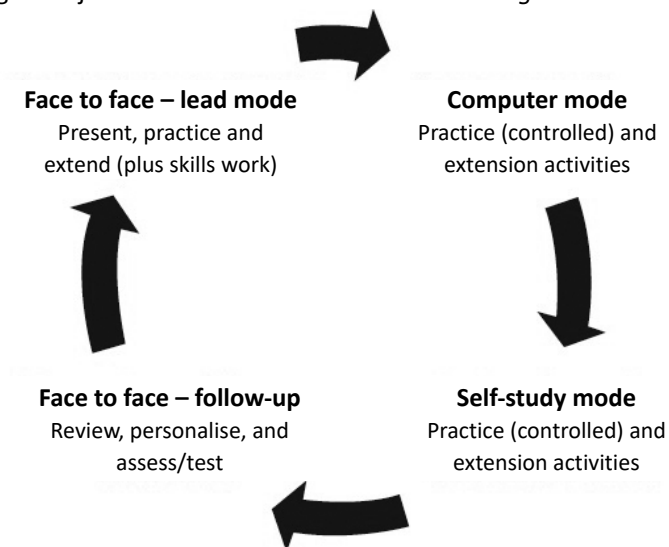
**Face to face – lead mode**
Present, practice and extend (plus skills work)

**Computer mode**
Practice (controlled) and extension activities

**Self-study mode**
Practice (controlled) and extension activities

**Face to face – follow-up**
Review, personalise, and assess/test